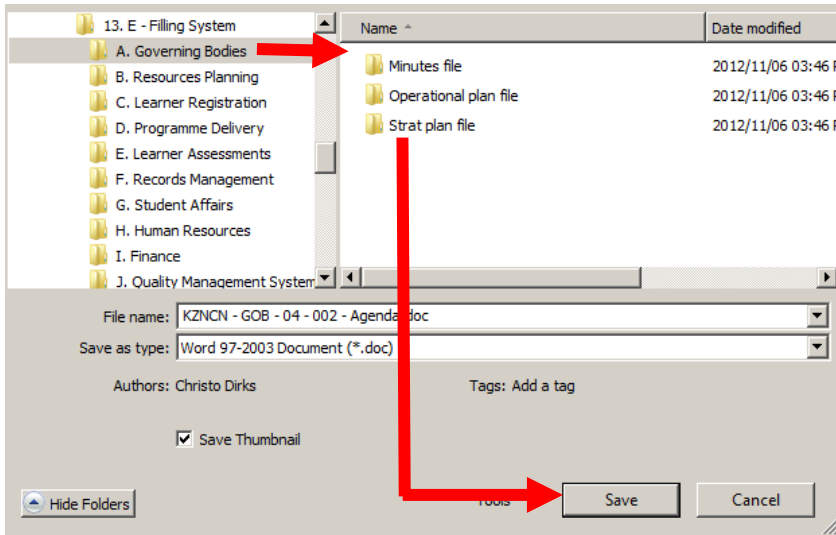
13. E - Filling System
A. Governing Bodies
B. Resources Planning
C. Learner Registration
D. Programme Delivery
E. Learner Assessments
F. Records Management
G. Student Affairs
H. Human Resources
I. Finance
J. Quality Management System

| Name | Date modified |
|---|---|
| Minutes file | 2012/11/06 03:46 |
| Operational plan file | 2012/11/06 03:46 |
| Strat plan file | 2012/11/06 03:46 |

File name: KZNCN - GOB - 04 - 002 - Agenda.doc
Save as type: Word 97-2003 Document (*.doc)

Authors: Christo Dirks
Tags: Add a tag

Save Thumbnail

Hide Folders
Tools
Save
Cancel